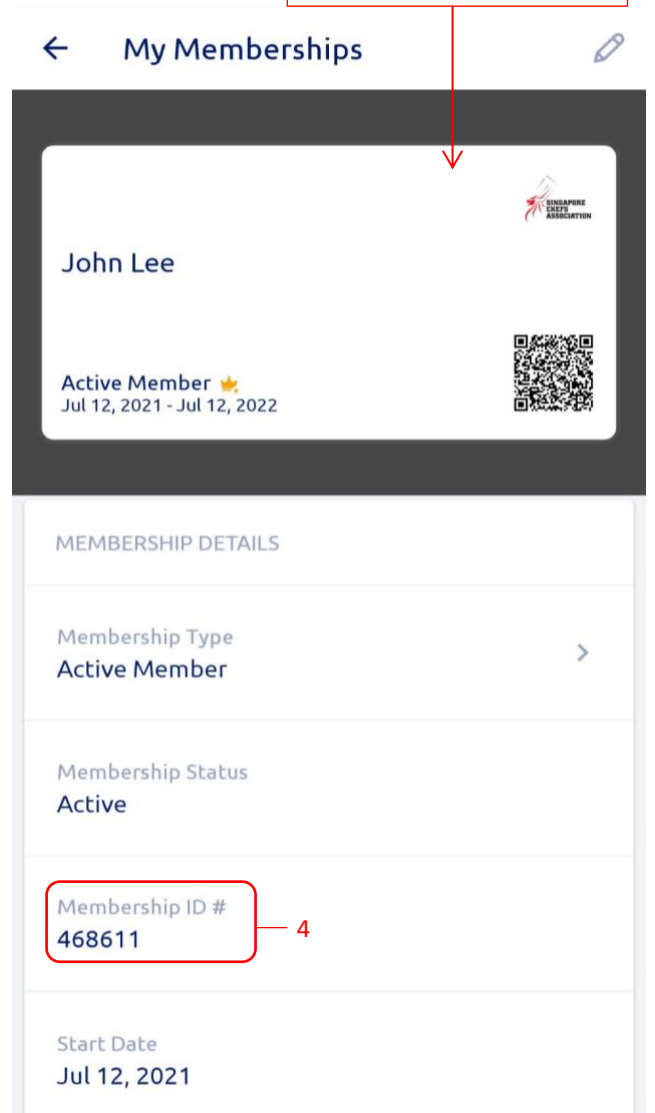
My Memberships

SINGAPORE CHEFS ASSOCIATION

John Lee

Active Member
Jul 12, 2021 - Jul 12, 2022

MEMBERSHIP DETAILS

Membership Type
Active Member

Membership Status
Active

Membership ID #
468611

4

Start Date
Jul 12, 2021